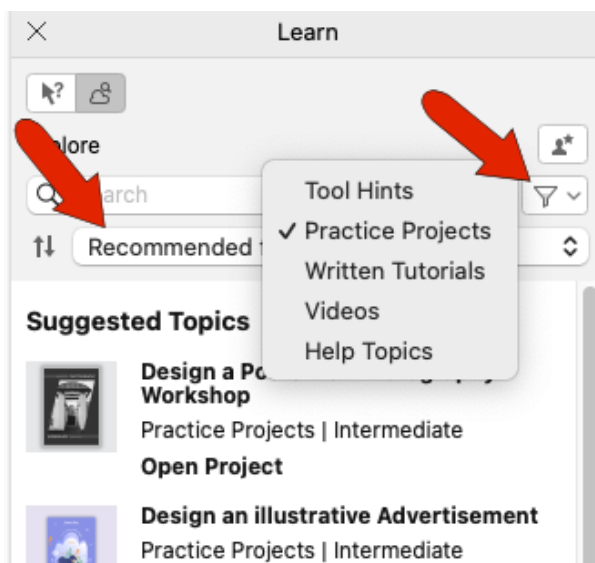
Learn

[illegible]lore

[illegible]arch

Recommended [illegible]

Tool Hints
✓ Practice Projects
Written Tutorials
Videos
Help Topics

Suggested Topics

Design a Po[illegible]
Workshop
Practice Projects | Intermediate
Open Project

Design an illustrative Advertisement
Practice Projects | Intermediate